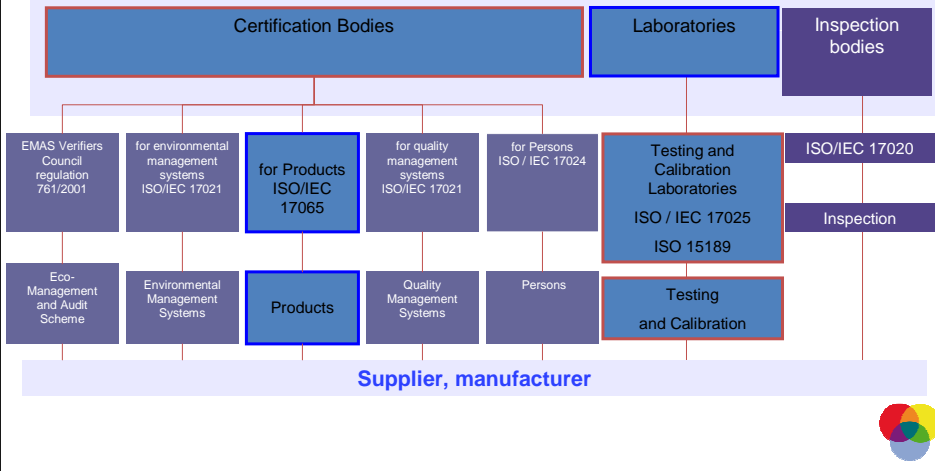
Certification Bodies

Laboratories

Inspection bodies

EMAS Verifiers Council regulation 761/2001

for environmental management systems ISO/IEC 17021

for Products ISO/IEC 17065

for quality management systems ISO/IEC 17021

for Persons ISO / IEC 17024

Testing and Calibration Laboratories ISO / IEC 17025 ISO 15189

ISO/IEC 17020

Inspection

Eco-Management and Audit Scheme

Environmental Management Systems

Products

Quality Management Systems

Persons

Testing and Calibration

Supplier, manufacturer